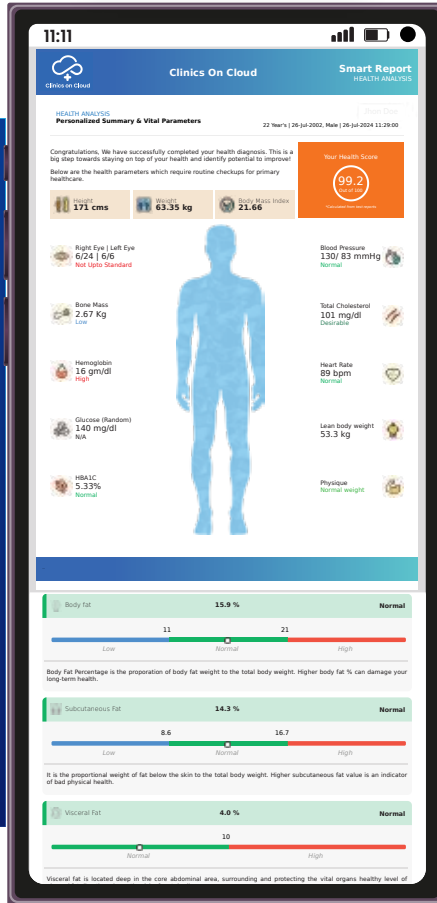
11:11

Clinics on Cloud

Clinics On Cloud

Smart Report
HEALTH ANALYSIS

HEALTH ANALYSIS
Personalized Summary & Vital Parameters

22 Year's | 26-Jul-2002, Male | 26-Jul-2024 11:29:00

Congratulations, We have successfully completed your health diagnosis. This is a big step towards staying on top of your health and identify potential to improve!

Below are the health parameters which require routine checkups for primary healthcare.

Your Health Score
99.2
Out of 100
*Calculated from test reports

Height
171 cms

Weight
63.35 kg

Body Mass Index
21.66

Right Eye | Left Eye
6/24 | 6/6
Not Upto Standard

Blood Pressure
130/ 83 mmHg
Normal

Bone Mass
2.67 Kg
Low

Total Cholesterol
101 mg/dl
Desirable

Hemoglobin
16 gm/dl
High

Heart Rate
89 bpm
Normal

Glucose (Random)
140 mg/dl
N/A

Lean body weight
53.3 kg

HBA1C
5.33%
Normal

Physique
Normal weight

Body fat 15.9 % Normal

11 21
Low Normal High

Body Fat Percentage is the proporation of body fat weight to the total body weight. Higher body fat % can damage your long-term health.

Subcutaneous Fat 14.3 % Normal

8.6 16.7
Low Normal High

It is the proportional weight of fat below the skin to the total body weight. Higher subcutaneous fat value is an indicator of bad physical health.

Visceral Fat 4.0 % Normal

10
Normal High

Visceral fat is located deep in the core abdominal area, surrounding and protecting the vital organs healthy level of